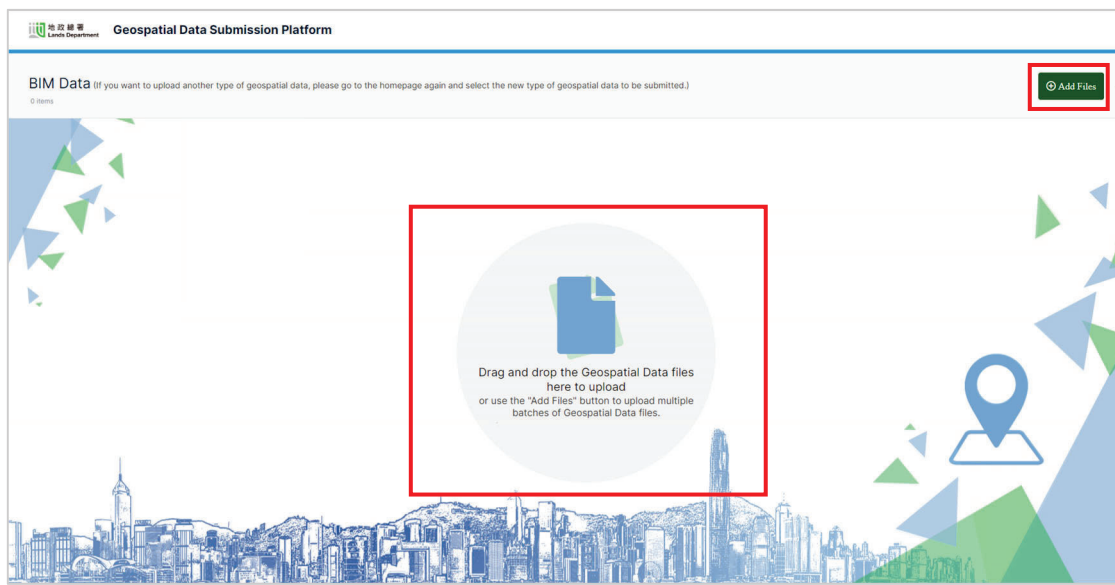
地政總署
Lands Department

Geospatial Data Submission Platform

BIM Data (If you want to upload another type of geospatial data, please go to the homepage again and select the new type of geospatial data to be submitted.)
0 items

Add Files

Drag and drop the Geospatial Data files here to upload
or use the "Add Files" button to upload multiple batches of Geospatial Data files.